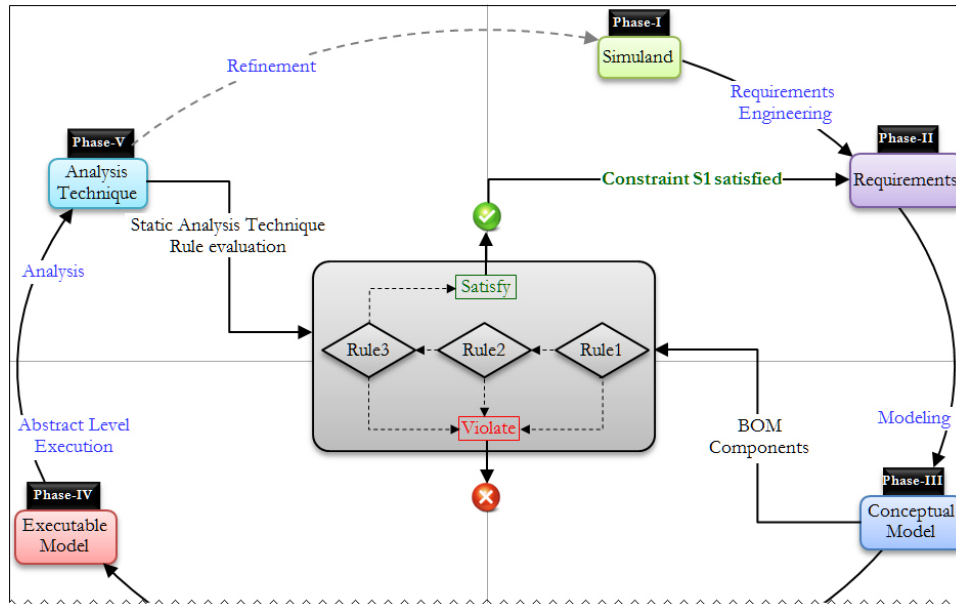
Phase-I
Simuland

Refinement

Requirements Engineering

Phase-II
Requirements

Phase-V
Analysis Technique

Constraint S1 satisfied

Static Analysis Technique
Rule evaluation

Analysis

Satisfy

Rule3

Rule2

Rule1

Violate

Abstract Level Execution

Modeling

BOM Components

Phase-IV
Executable Model

Phase-III
Conceptual Model